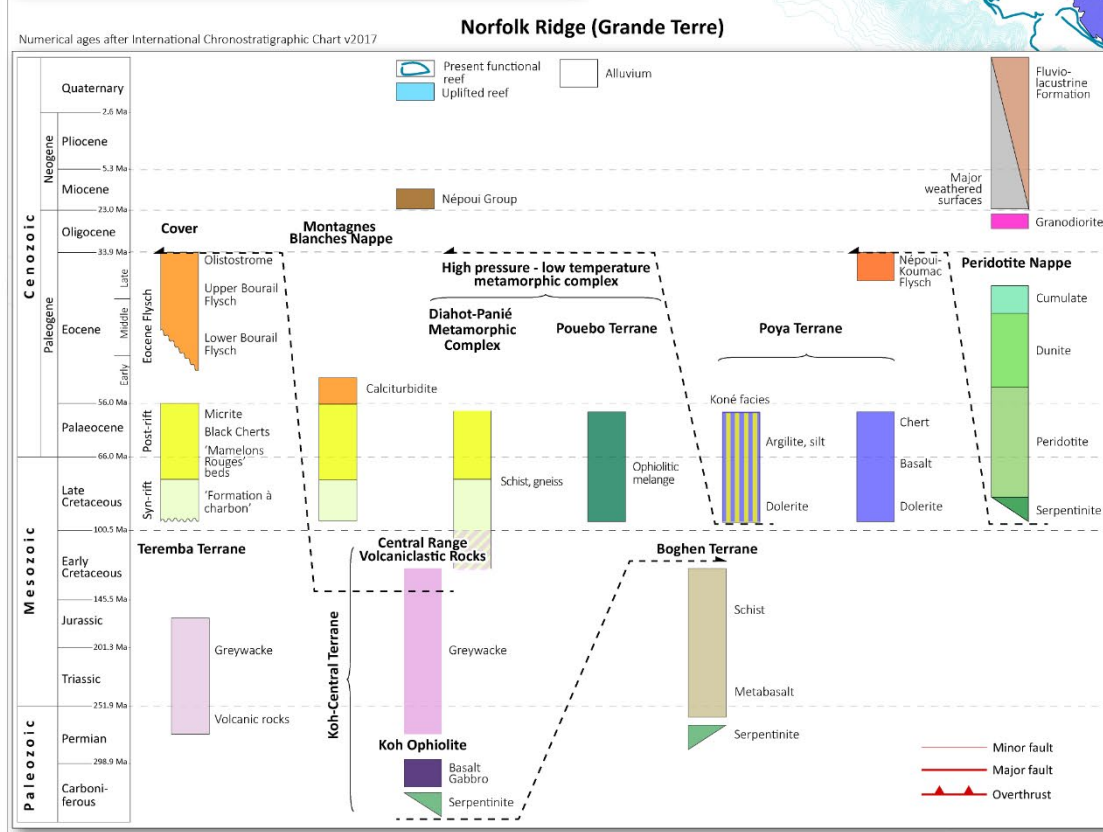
Norfolk Ridge (Grande Terre)

Numerical ages after International Chronostratigraphic Chart v2017

Present functional reef
Uplifted reef
Alluvium

Cenozoic
Quaternary
2.6 Ma
Neogene
Pliocene
5.3 Ma
Miocene
23.0 Ma
Oligocene
33.9 Ma
Paleogene
Eocene
Late
Middle
Early
56.0 Ma
Palaeocene
66.0 Ma
Mesozoic
Late Cretaceous
100.5 Ma
Early Cretaceous
145.5 Ma
Jurassic
201.3 Ma
Triassic
251.9 Ma
Paleozoic
Permian
298.9 Ma
Carboniferous

Fluvio-lacustrine Formation
Major weathered surfaces
Granodiorite

Népoui Group

Cover
Eocene Flysch
Olistostrome
Upper Bourail Flysch
Lower Bourail Flysch
Post-rift
Micrite
Black Cherts
'Mamelons Rouges' beds
Syn-rift
'Formation à charbon'

Montagnes Blanches Nappe
Calciturbidite

High pressure - low temperature metamorphic complex
Diahot-Panié Metamorphic Complex
Schist, gneiss
Pouebo Terrane
Ophiolitic melange

Poya Terrane
Koné facies
Argilite, silt
Dolerite
Chert
Basalt
Dolerite

Népoui-Koumac Flysch

Peridotite Nappe
Cumulate
Dunite
Peridotite
Serpentinite

Teremba Terrane
Greywacke
Volcanic rocks

Central Range Volcaniclastic Rocks
Koh-Central Terrane
Greywacke
Koh Ophiolite
Basalt
Gabbro
Serpentinite

Boghen Terrane
Schist
Metabasalt
Serpentinite

Minor fault
Major fault
Overthrust